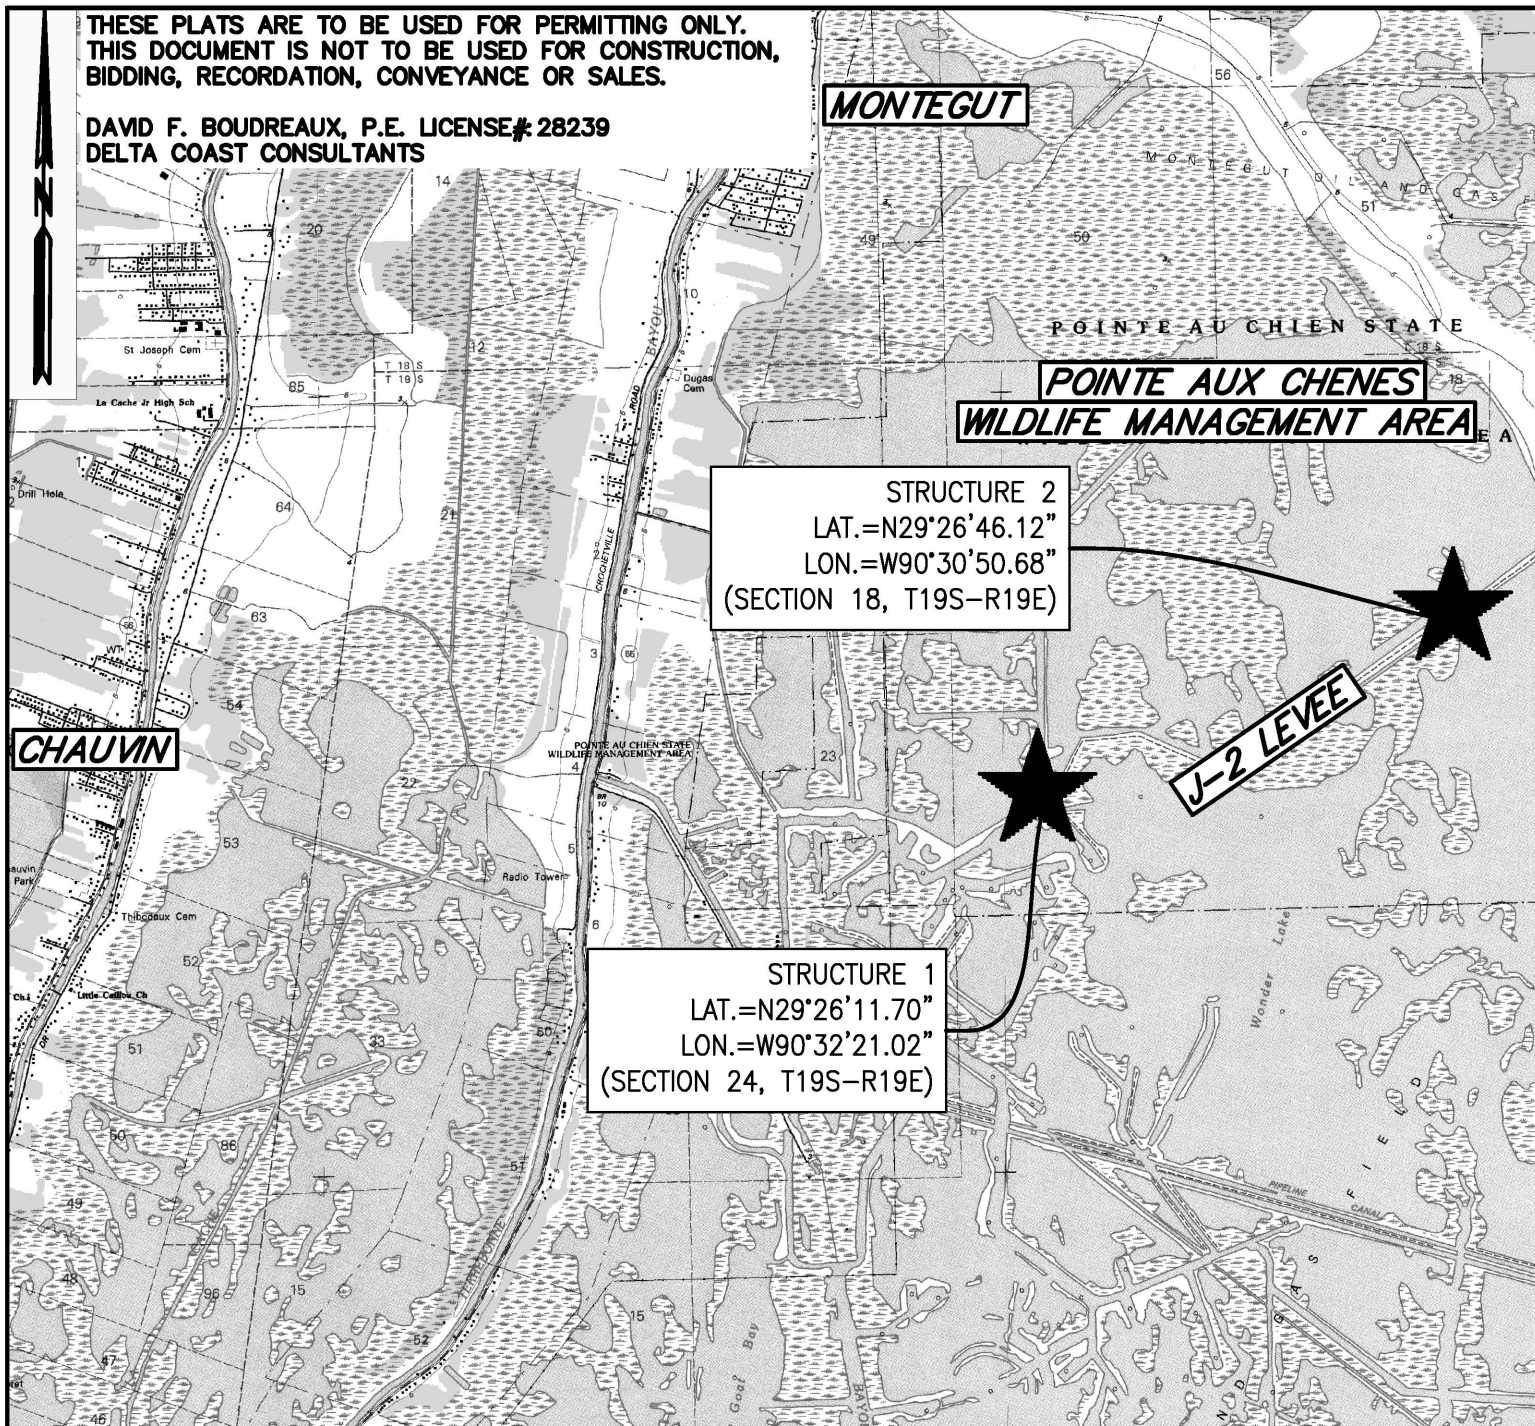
THESE PLATS ARE TO BE USED FOR PERMITTING ONLY.
THIS DOCUMENT IS NOT TO BE USED FOR CONSTRUCTION, BIDDING, RECORDATION, CONVEYANCE OR SALES.

DAVID F. BOUDREAUX, P.E. LICENSE#: 28239
DELTA COAST CONSULTANTS

N

MONTEGUT

MONTEGUT OIL AND GAS

POINTE AU CHIEN STATE

POINTE AUX CHENES
WILDLIFE MANAGEMENT AREA

STRUCTURE 2
LAT.=N29°26'46.12"
LON.=W90°30'50.68"
(SECTION 18, T19S-R19E)

J-2 LEVEE

STRUCTURE 1
LAT.=N29°26'11.70"
LON.=W90°32'21.02"
(SECTION 24, T19S-R19E)

CHAUVIN

St Joseph Cem
La Cache Jr High Sch
Drill Hole
T 18 S
T 19 S
Dugas Cem
CROCHETVILLE ROAD
BAYOU
POINTE AU CHIEN STATE WILDLIFE MANAGEMENT AREA
Radio Tower
Thibodaux Cem
Little Caillou Ch
Chauvin Park
Wonder Lake
PIPELINE CANAL
FIELD
GAS
Goat Bay
TERREBONNE
14 20 12 10 49 50 56 51 85 64 21 63 66 54 3 22 23 4 53 5 6 52 51 50 33 86 49 48 96 15 62 15 47 46 18